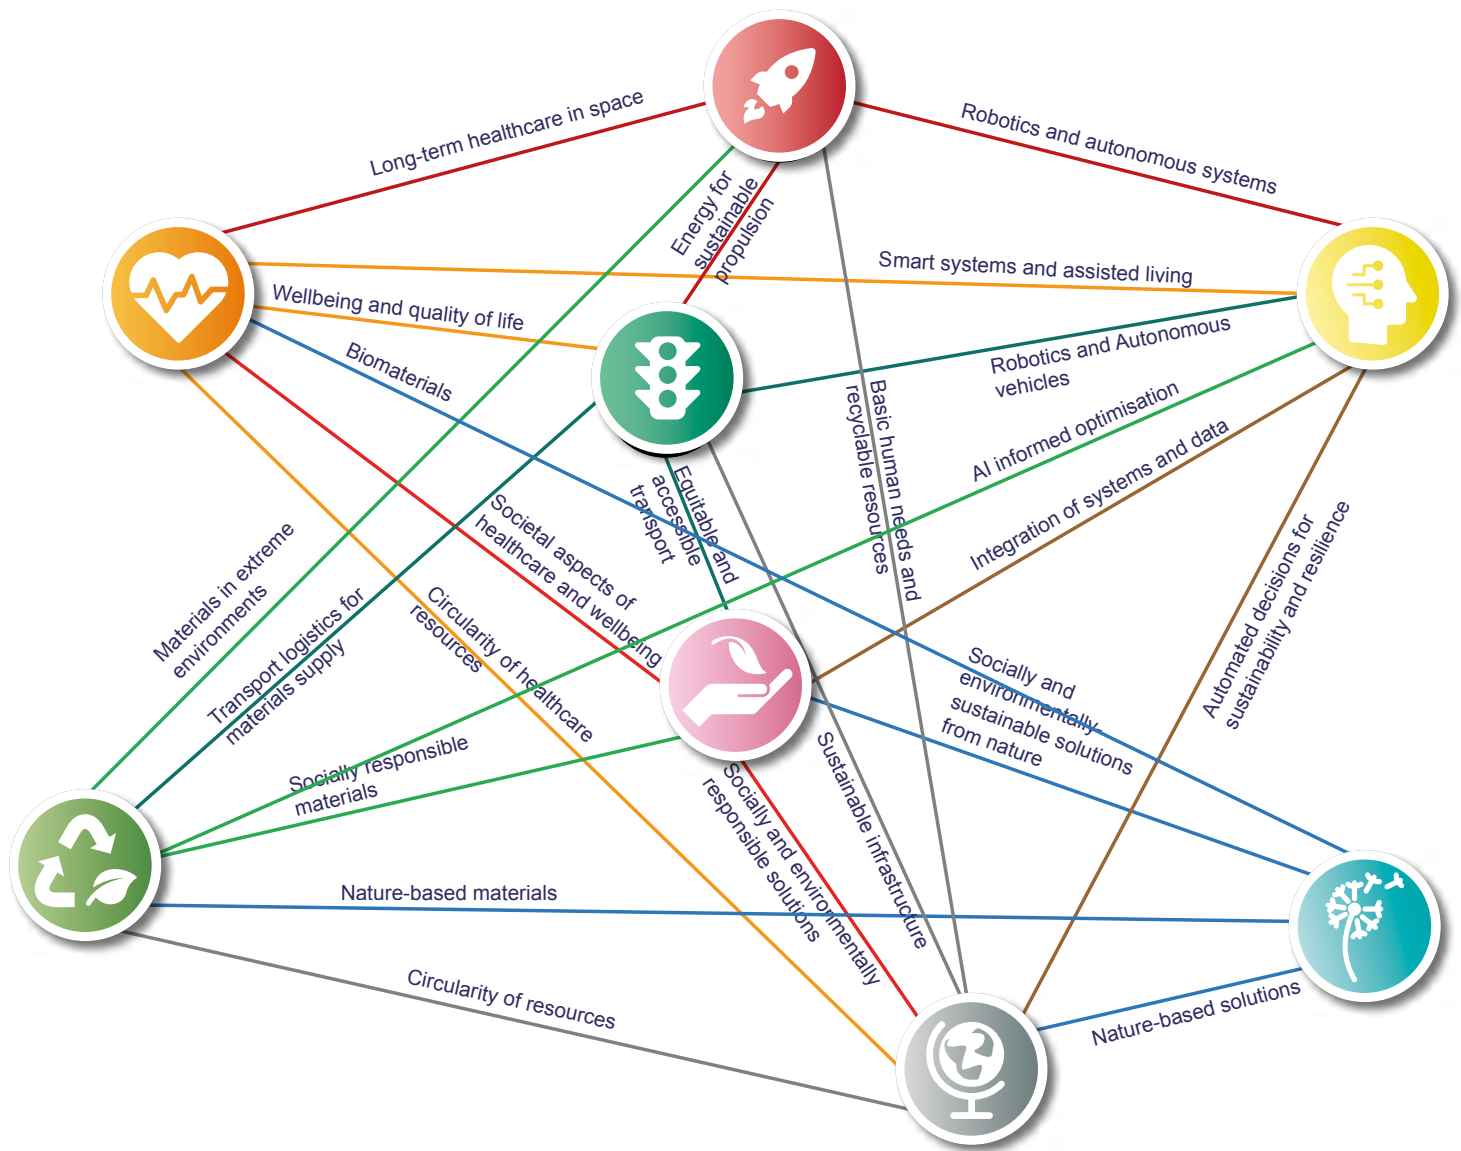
Long-term healthcare in space

Robotics and autonomous systems

Energy for sustainable propulsion

Smart systems and assisted living

Wellbeing and quality of life

Robotics and Autonomous vehicles

Biomaterials

Basic human needs and recyclable resources

AI informed optimisation

Integration of systems and data

Equitable and accessible transport

Societal aspects of healthcare and wellbeing

Materials in extreme environments

Transport logistics for materials supply

Circularity of healthcare resources

Automated decisions for sustainability and resilience

Socially and environmentally sustainable solutions from nature

Socially responsible materials

Sustainable infrastructure

Socially and environmentally responsible solutions

Nature-based materials

Circularity of resources

Nature-based solutions